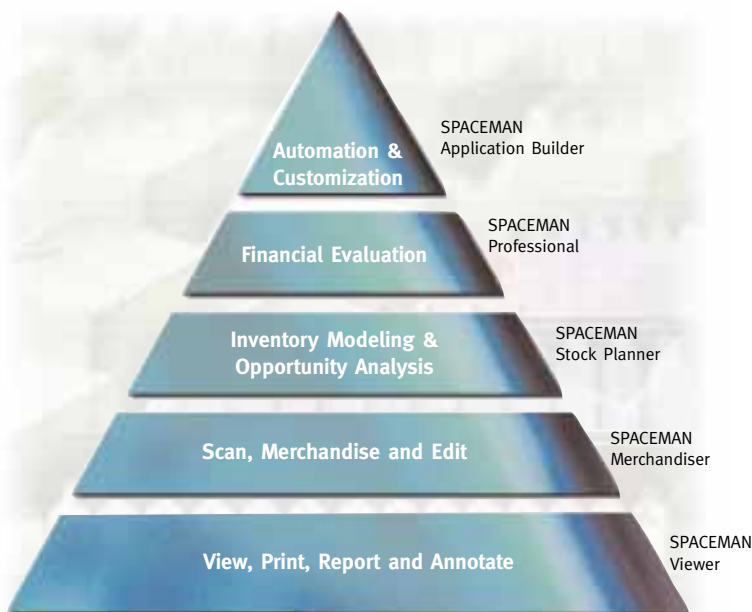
Automation & Customization

SPACEMAN Application Builder

Financial Evaluation

SPACEMAN Professional

Inventory Modeling & Opportunity Analysis

SPACEMAN Stock Planner

Scan, Merchandise and Edit

SPACEMAN Merchandiser

View, Print, Report and Annotate

SPACEMAN Viewer